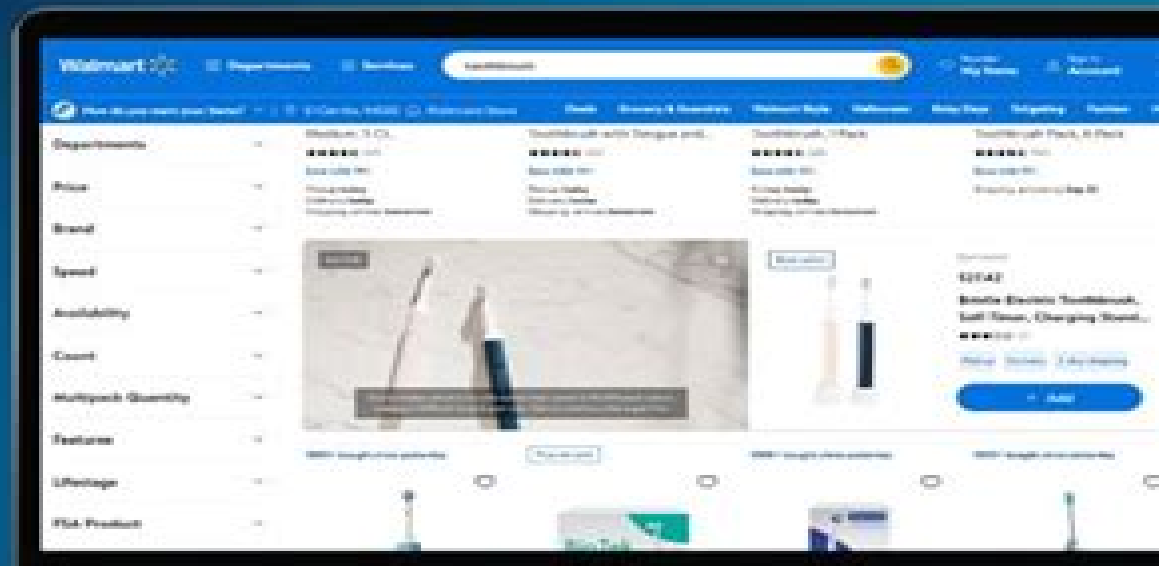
Walmart

Departments

Services

toothbrush

Departments

Price

Brand

Speed

Availability

Count

Multipack Quantity

Features

Lifestage

FSA Product

Medium, 5 Ct...

Toothbrush with Tongue and...

Toothbrush, 1 Pack

Toothbrush Pack, 4 Pack

$27.42

Bristle Electric Toothbrush, Soft Timer, Charging Stand...

+ Add